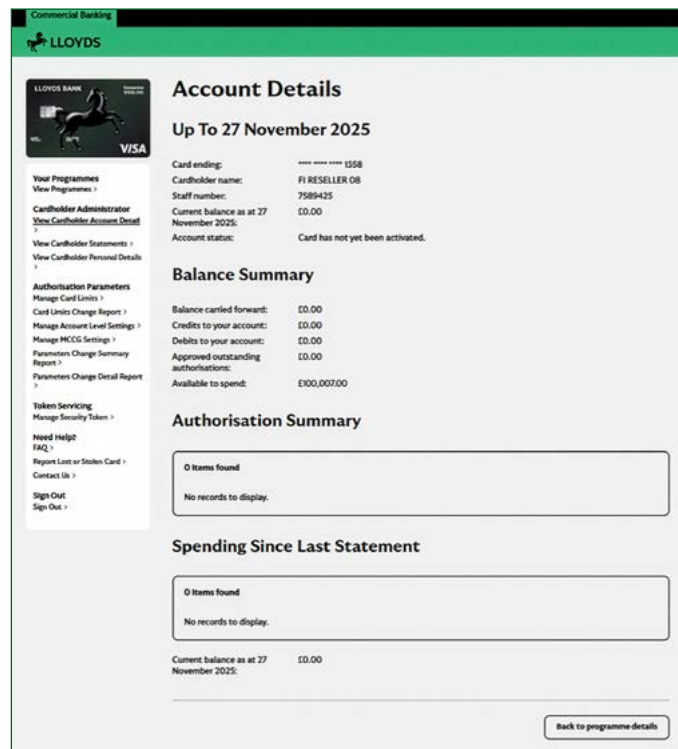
Commercial Banking

LLOYDS

LLOYDS BANK

VISA

Your Programmes
View Programmes >

Cardholder Administrator
View Cardholder Account Detail >
View Cardholder Statements >
View Cardholder Personal Details >

Authorisation Parameters
Manage Card Limits >
Card Limits Change Report >
Manage Account Level Settings >
Manage MCCG Settings >
Parameters Change Summary Report >
Parameters Change Detail Report >

Token Servicing
Manage Security Token >

Need Help?
FAQ >
Report Lost or Stolen Card >
Contact Us >

Sign Out
Sign Out >

Account Details

Up To 27 November 2025

| | |
|---|---|
| Card ending: | **** **** **** 1558 |
| Cardholder name: | FI RESELLER 08 |
| Staff number: | 7589425 |
| Current balance as at 27 November 2025: | £0.00 |
| Account status: | Card has not yet been activated. |

Balance Summary

| | |
|---|---|
| Balance carried forward: | £0.00 |
| Credits to your account: | £0.00 |
| Debits to your account: | £0.00 |
| Approved outstanding authorisations: | £0.00 |
| Available to spend: | £100,007.00 |

Authorisation Summary

0 Items found

No records to display.

Spending Since Last Statement

0 Items found

No records to display.

Current balance as at 27 November 2025: £0.00

Back to programme details